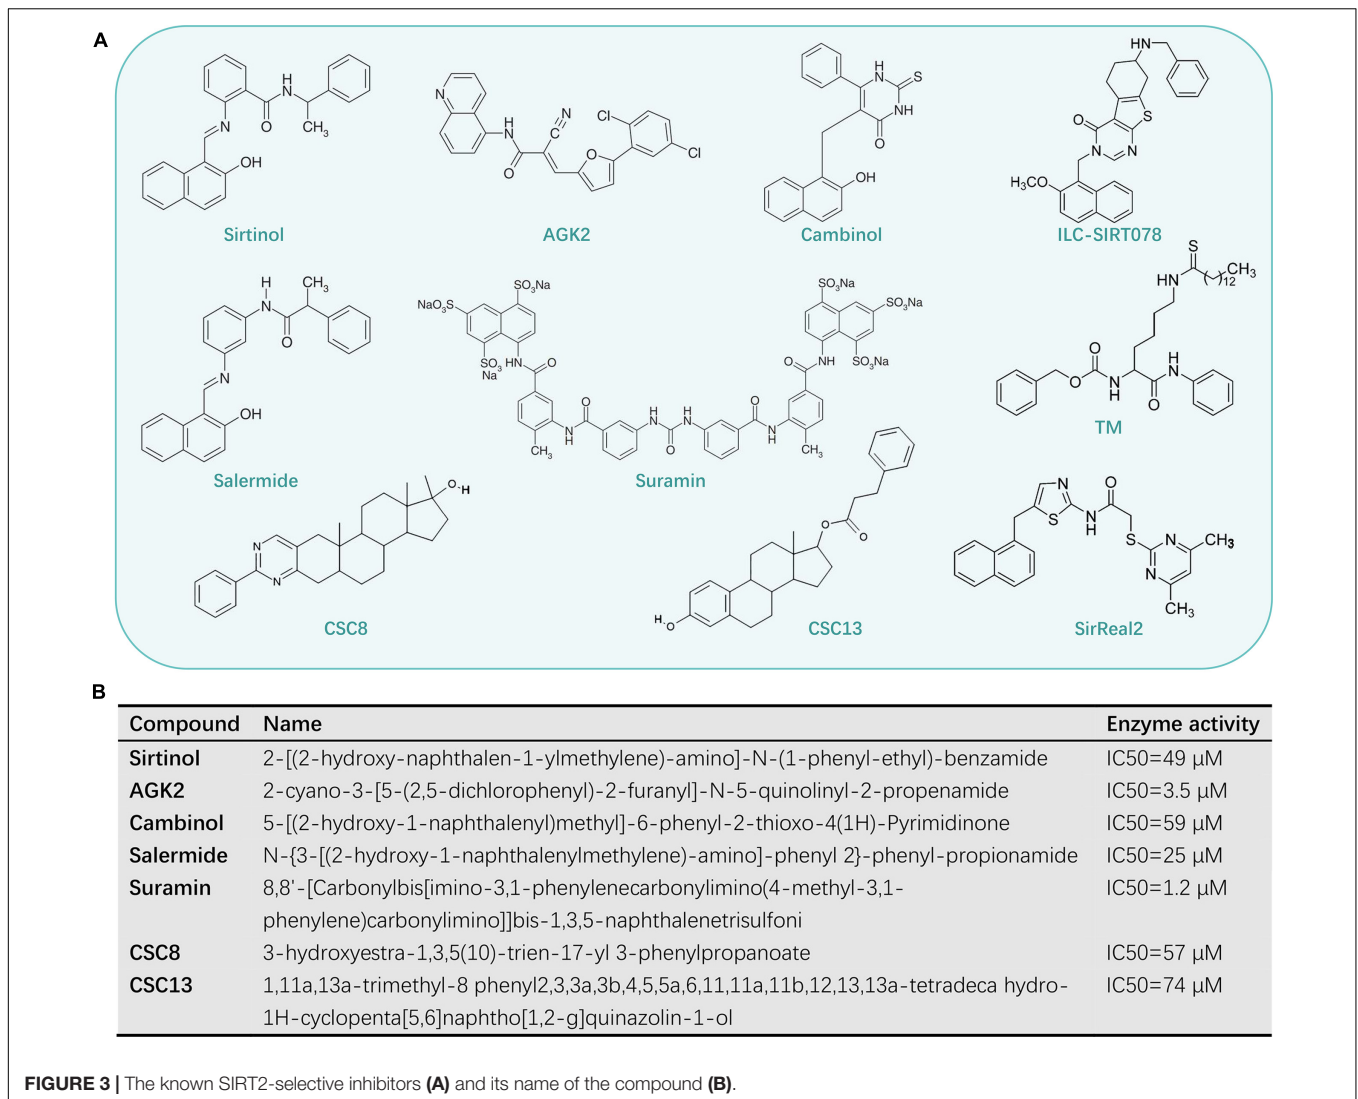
A

Sirtinol

AGK2

Cambinol

ILC-SIRT078

Salermide

Suramin

TM

CSC8

CSC13

SirReal2

B

| Compound | Name | Enzyme activity |
|---|---|---|
| Sirtinol | 2-[(2-hydroxy-naphthalen-1-ylmethylene)-amino]-N-(1-phenyl-ethyl)-benzamide | IC50=49 μM |
| AGK2 | 2-cyano-3-[5-(2,5-dichlorophenyl)-2-furanyl]-N-5-quinolinyl-2-propenamide | IC50=3.5 μM |
| Cambinol | 5-[(2-hydroxy-1-naphthalenyl)methyl]-6-phenyl-2-thioxo-4(1H)-Pyrimidinone | IC50=59 μM |
| Salermide | N-{3-[(2-hydroxy-1-naphthalenylmethylene)-amino]-phenyl 2}-phenyl-propionamide | IC50=25 μM |
| Suramin | 8,8'-[Carbonylbis[imino-3,1-phenylenecarbonylimino(4-methyl-3,1-phenylene)carbonylimino]]bis-1,3,5-naphthalenetrisulfoni | IC50=1.2 μM |
| CSC8 | 3-hydroxyestra-1,3,5(10)-trien-17-yl 3-phenylpropanoate | IC50=57 μM |
| CSC13 | 1,11a,13a-trimethyl-8 phenyl2,3,3a,3b,4,5,5a,6,11,11a,11b,12,13,13a-tetradeca hydro-1H-cyclopenta[5,6]naphtho[1,2-g]quinazolin-1-ol | IC50=74 μM |

FIGURE 3 | The known SIRT2-selective inhibitors (A) and its name of the compound (B).